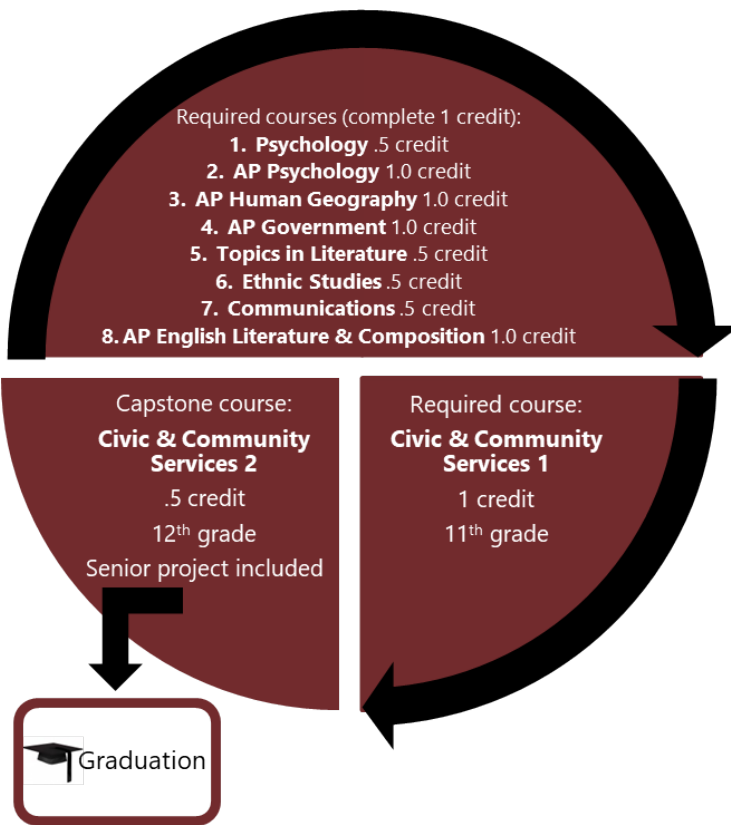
Required courses (complete 1 credit):

1. **Psychology** .5 credit
2. **AP Psychology** 1.0 credit
3. **AP Human Geography** 1.0 credit
4. **AP Government** 1.0 credit
5. **Topics in Literature** .5 credit
6. **Ethnic Studies** .5 credit
7. **Communications** .5 credit
8. **AP English Literature & Composition** 1.0 credit

Required course:
**Civic & Community Services 1**
1 credit
11$^{th}$ grade

Capstone course:
**Civic & Community Services 2**
.5 credit
12$^{th}$ grade
Senior project included

Graduation